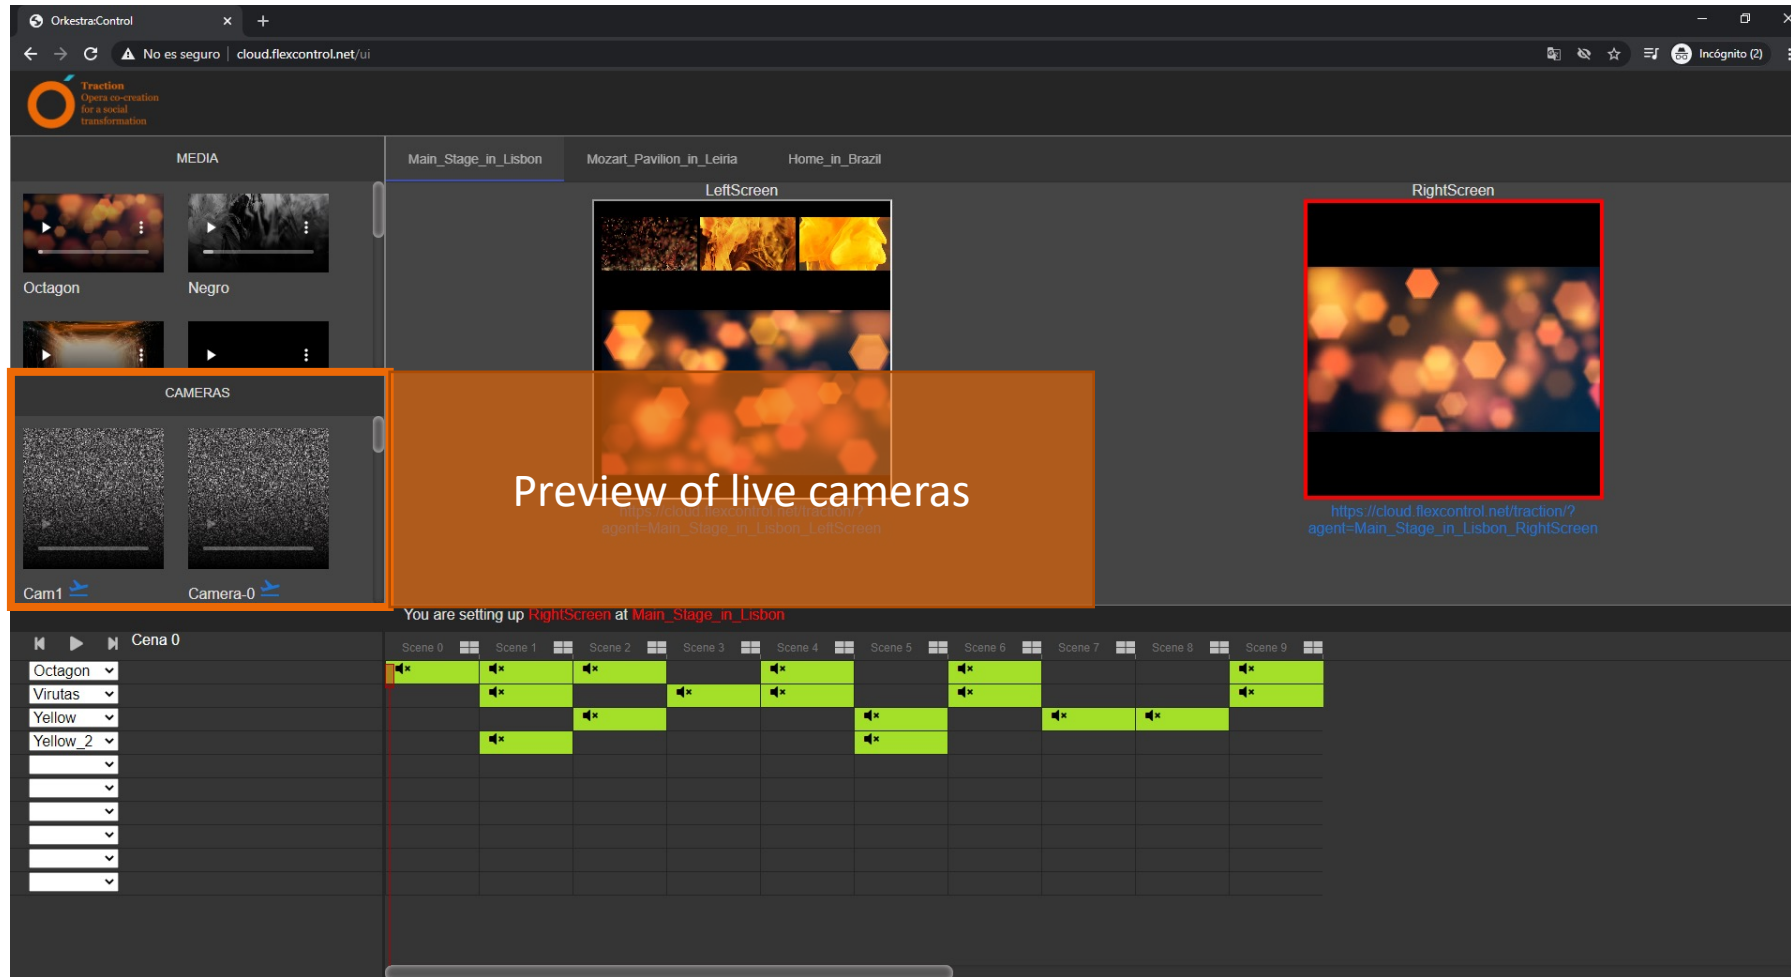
Orkestra:Control

No es seguro | cloud.flexcontrol.net/ui

Incógnito (2)

Traction
Opera co-creation for a social transformation

MEDIA

Octagon

Negro

CAMERAS

Cam1

Camera-0

Main_Stage_in_Lisbon

Mozart_Pavilion_in_Leiria

Home_in_Brazil

LeftScreen

RightScreen

Preview of live cameras

https://cloud.flexcontrol.net/traction/?agent=Main_Stage_in_Lisbon_LeftScreen

https://cloud.flexcontrol.net/traction/?agent=Main_Stage_in_Lisbon_RightScreen

You are setting up RightScreen at Main_Stage_in_Lisbon

Cena 0

Scene 0 Scene 1 Scene 2 Scene 3 Scene 4 Scene 5 Scene 6 Scene 7 Scene 8 Scene 9

Octagon

Virutas

Yellow

Yellow_2